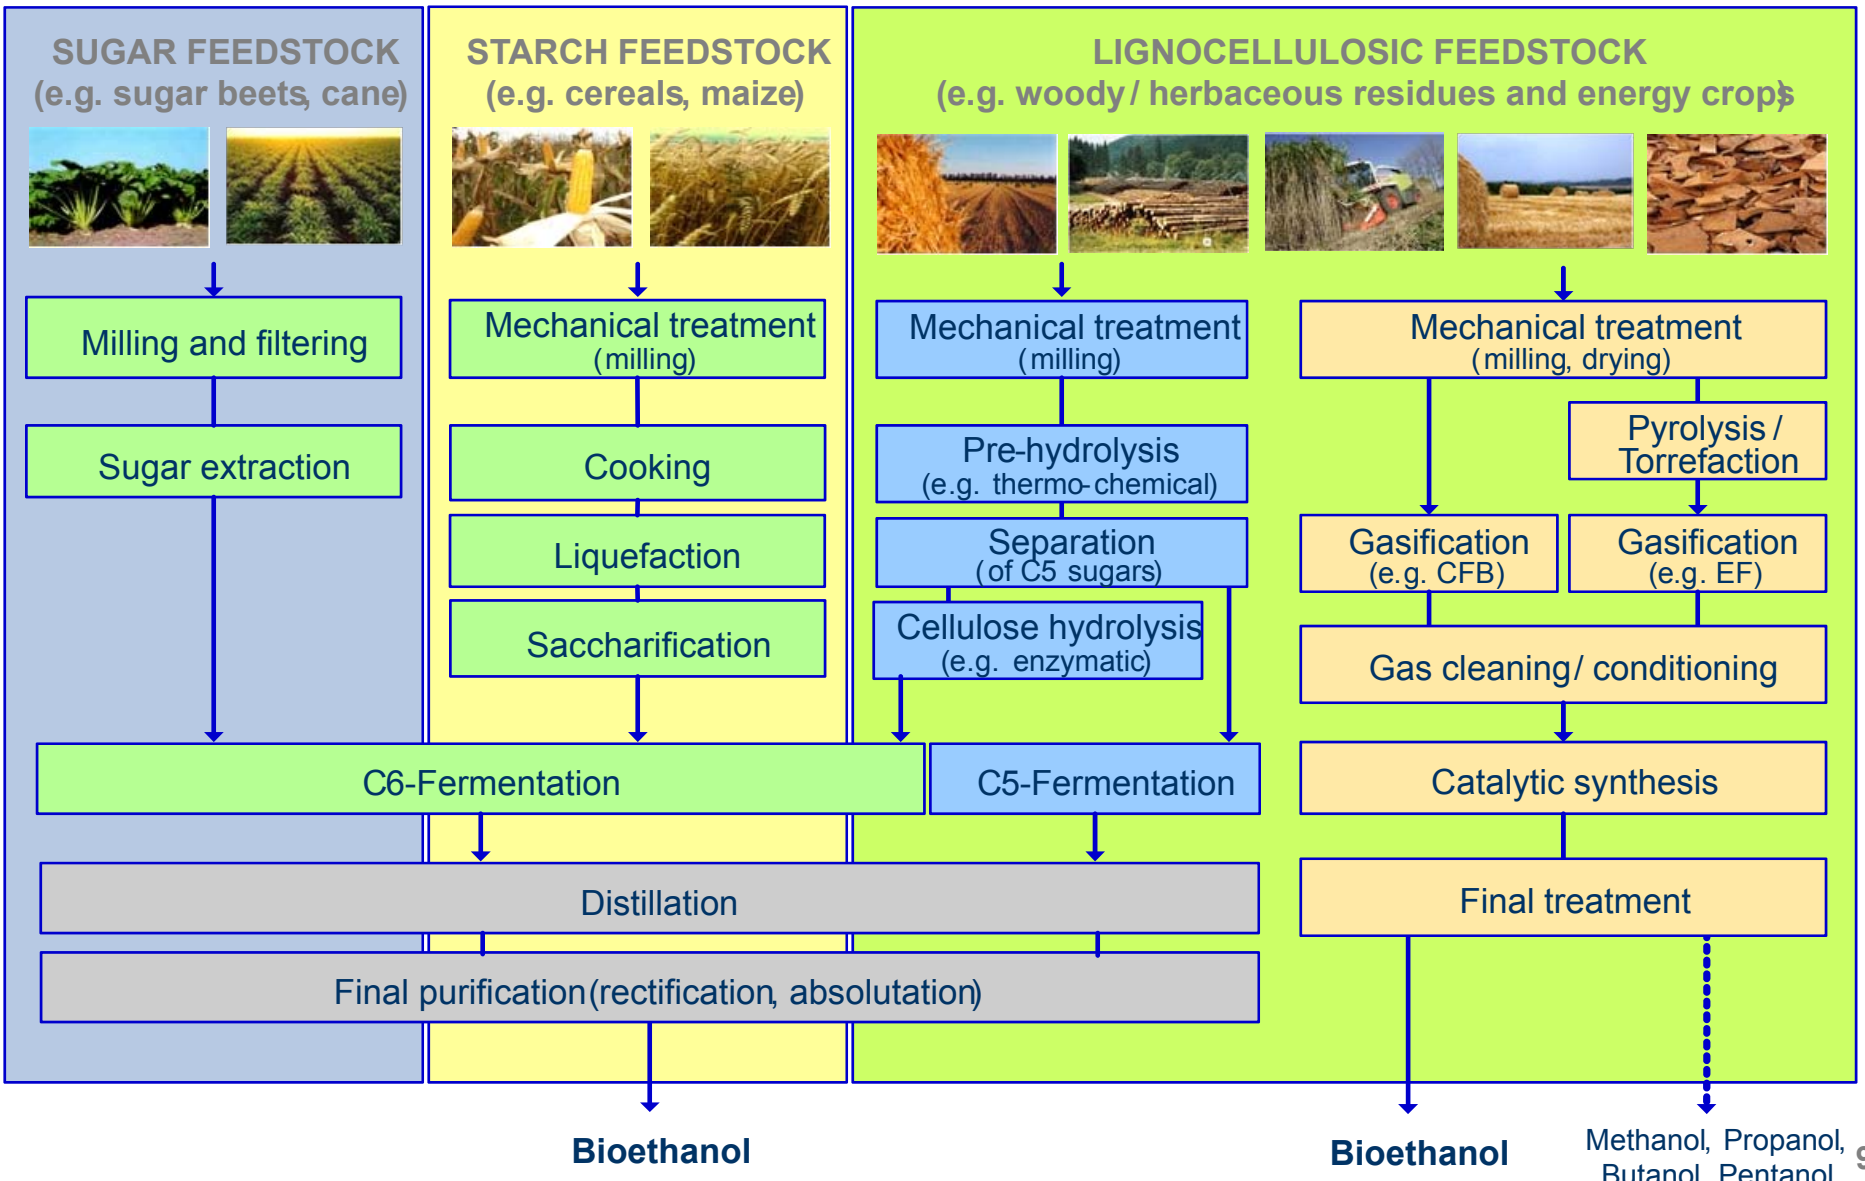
SUGAR FEEDSTOCK
(e.g. sugar beets, cane)

STARCH FEEDSTOCK
(e.g. cereals, maize)

LIGNOCELLULOSIC FEEDSTOCK
(e.g. woody / herbaceous residues and energy crops)

Milling and filtering

Sugar extraction

Mechanical treatment
(milling)

Cooking

Liquefaction

Saccharification

Mechanical treatment
(milling)

Pre-hydrolysis
(e.g. thermo-chemical)

Separation
(of C5 sugars)

Cellulose hydrolysis
(e.g. enzymatic)

Mechanical treatment
(milling, drying)

Pyrolysis /
Torrefaction

Gasification
(e.g. CFB)

Gasification
(e.g. EF)

Gas cleaning / conditioning

C6-Fermentation

C5-Fermentation

Catalytic synthesis

Distillation

Final treatment

Final purification (rectification, absolutation)

Bioethanol

Bioethanol

Methanol, Propanol,
Butanol, Pentanol